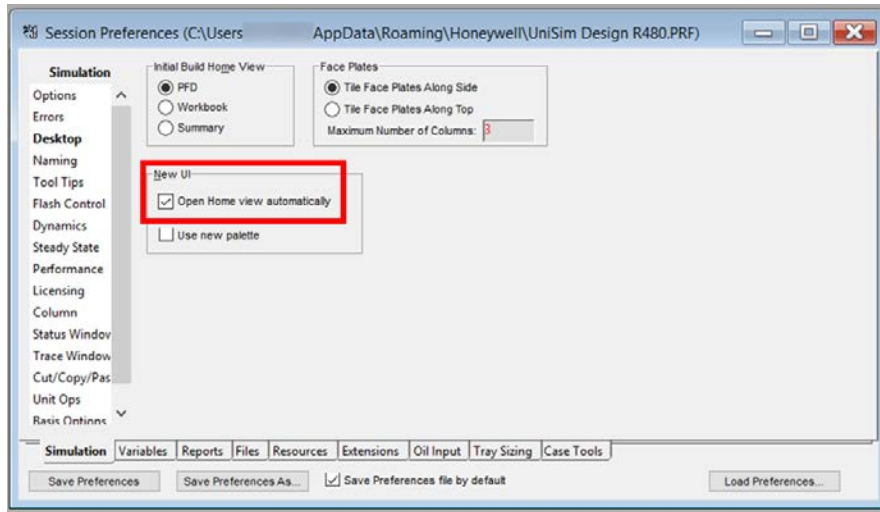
Session Preferences (C:\Users AppData\Roaming\Honeywell\UniSim Design R480.PRF)

Simulation
Options
Errors
Desktop
Naming
Tool Tips
Flash Control
Dynamics
Steady State
Performance
Licensing
Column
Status Windov
Trace Window
Cut/Copy/Pas
Unit Ops
Basis Options

Initial Build Home View
PFD
Workbook
Summary

Face Plates
Tile Face Plates Along Side
Tile Face Plates Along Top
Maximum Number of Columns: 3

New UI
Open Home view automatically
Use new palette

Simulation | Variables | Reports | Files | Resources | Extensions | Oil Input | Tray Sizing | Case Tools

Save Preferences | Save Preferences As... | Save Preferences file by default | Load Preferences...